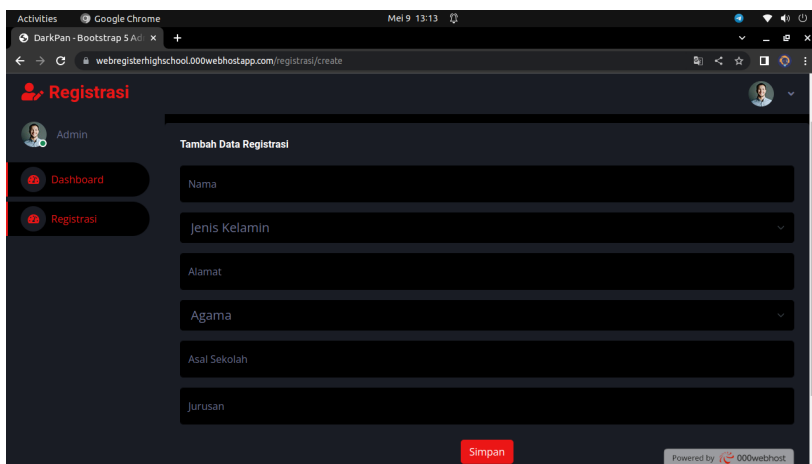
Activities Google Chrome Mei 9 13:13

DarkPan - Bootstrap 5 Ad ×
+

webregisterhighschool.000webhostapp.com/registrasi/create

Registrasi

Admin

Dashboard

Registrasi

Tambah Data Registrasi

Nama

Jenis Kelamin

Alamat

Agama

Asal Sekolah

Jurusan

Simpan

Powered by 000webhost